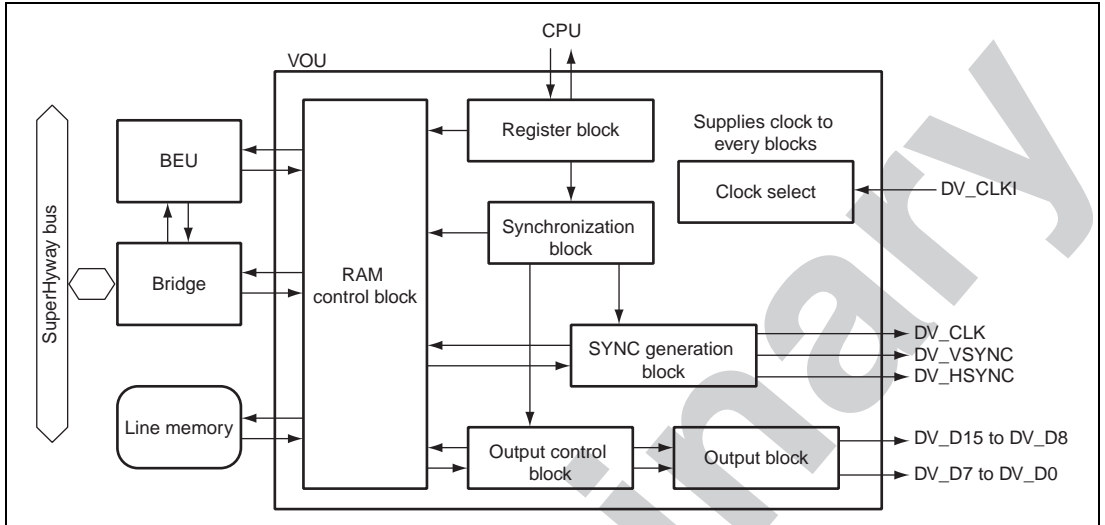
CPU

VOU

SuperHyway bus

BEU

Bridge

Line memory

RAM control block

Register block

Synchronization block

Supplies clock to every blocks

Clock select

DV_CLKI

SYNC generation block

DV_CLK
DV_VSYNC
DV_HSYNC

Output control block

Output block

DV_D15 to DV_D8
DV_D7 to DV_D0

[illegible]inary